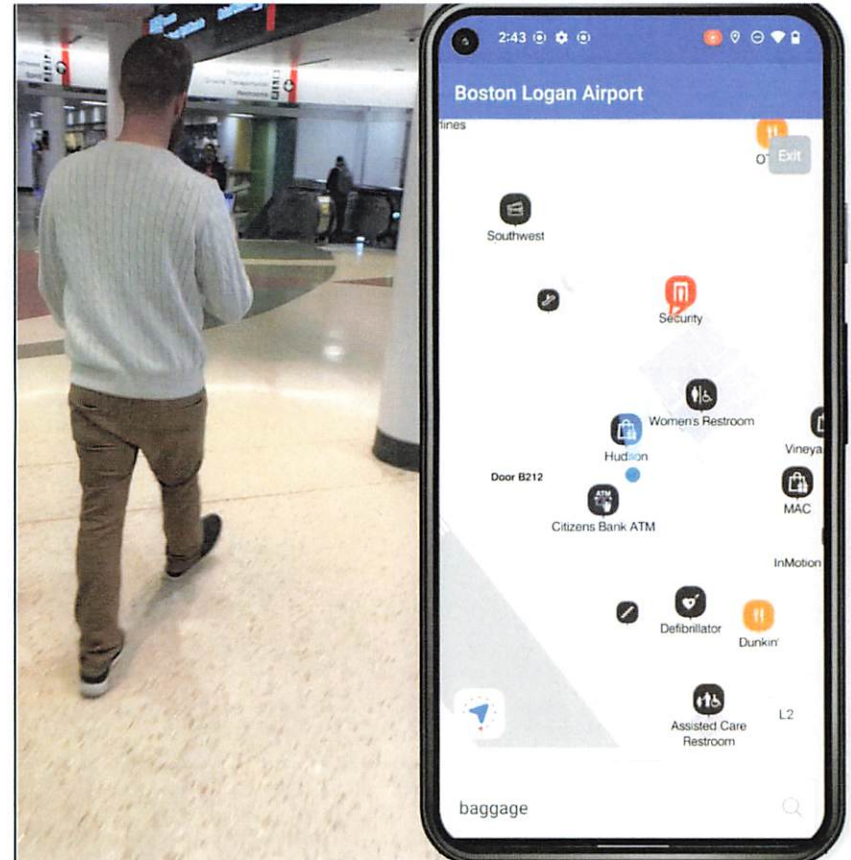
2:43

Boston Logan Airport

rlines

O

Exit

Southwest

Security

Women's Restroom

Vineya

Hudson

Door B212

ATM

Citizens Bank ATM

MAC

InMotion

Defibrillator

Dunkin'

Assisted Care Restroom

L2

baggage